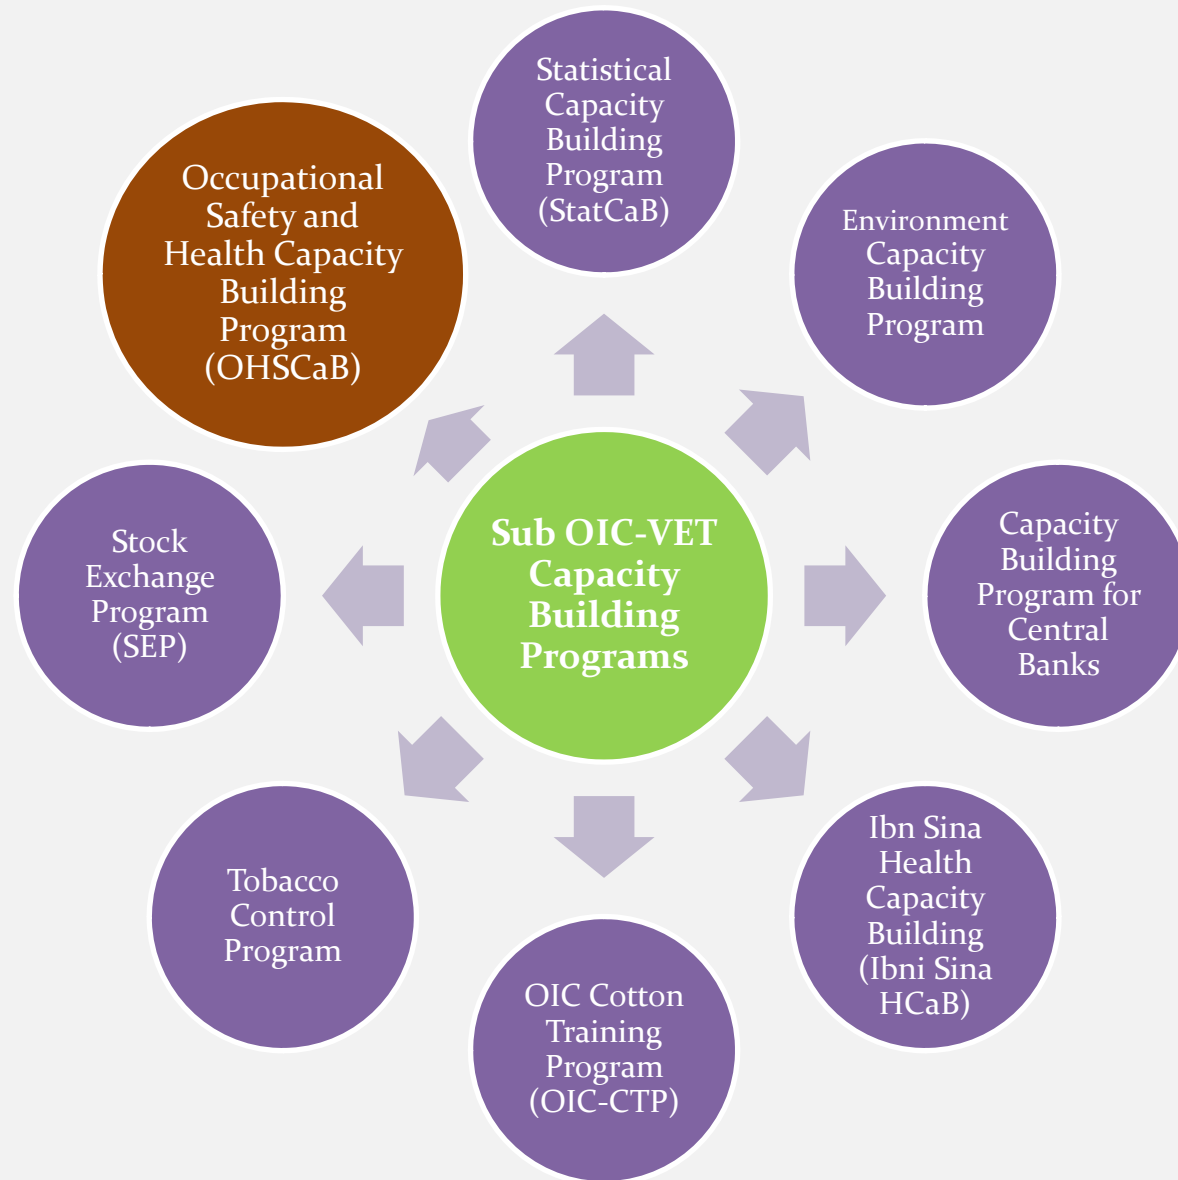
Sub OIC-VET Capacity Building Programs

Statistical Capacity Building Program (StatCaB)

Environment Capacity Building Program

Capacity Building Program for Central Banks

Ibn Sina Health Capacity Building (Ibni Sina HCaB)

OIC Cotton Training Program (OIC-CTP)

Tobacco Control Program

Stock Exchange Program (SEP)

Occupational Safety and Health Capacity Building Program (OHSCaB)